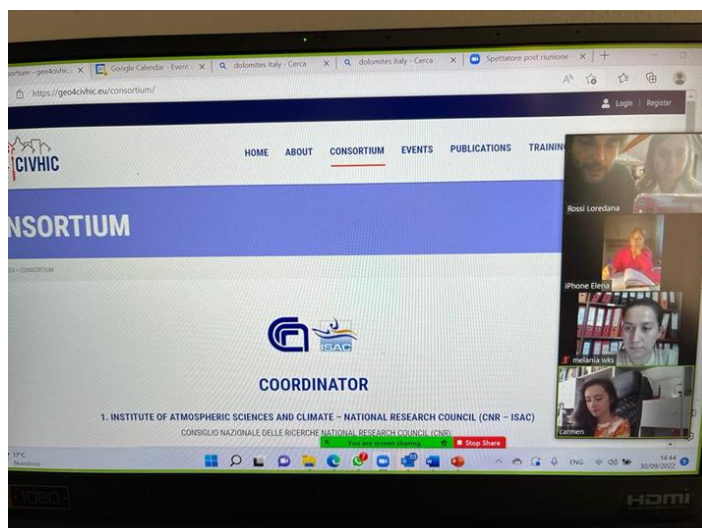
ortium – geo4civhic × | Google Calendar - Event × | dolomites italy - Cerca × | dolomites italy - Cerca × | Spettatore post riunione ×

https://geo4civhic.eu/consortium/

Login | Register

CIVHIC

HOME ABOUT CONSORTIUM EVENTS PUBLICATIONS TRAININ

NSORTIUM

EU » CONSORTIUM

ISAC

COORDINATOR

1. INSTITUTE OF ATMOSPHERIC SCIENCES AND CLIMATE – NATIONAL RESEARCH COUNCIL (CNR – ISAC)

CONSIGLIO NAZIONALE DELLE RICERCHE NATIONAL RESEARCH COUNCIL (CNR)

You are screen sharing Stop Share

Rossi Loredana

iPhone Elena

melania wks

carmen

17°C Nuvoloso

ENG 14:44 30/09/2022

1080

HDMI